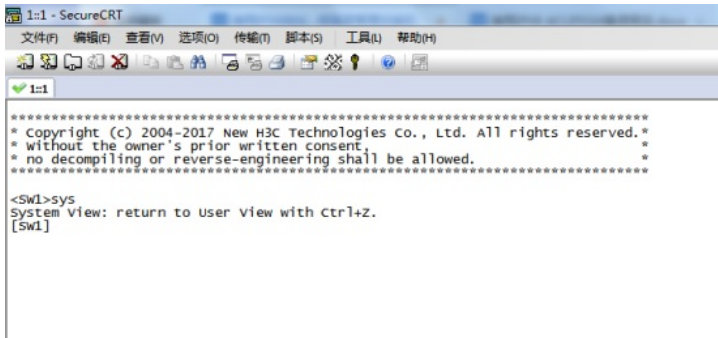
1::1 - SecureCRT

文件(F) 编辑(E) 查看(V) 选项(O) 传输(T) 脚本(S) 工具(L) 帮助(H)

1::1

******************************************************************************
* Copyright (c) 2004-2017 New H3C Technologies Co., Ltd. All rights reserved.*
* Without the owner's prior written consent, *
* no decompiling or reverse-engineering shall be allowed. *
******************************************************************************

<SW1>sys
System View: return to User View with Ctrl+Z.
[SW1]